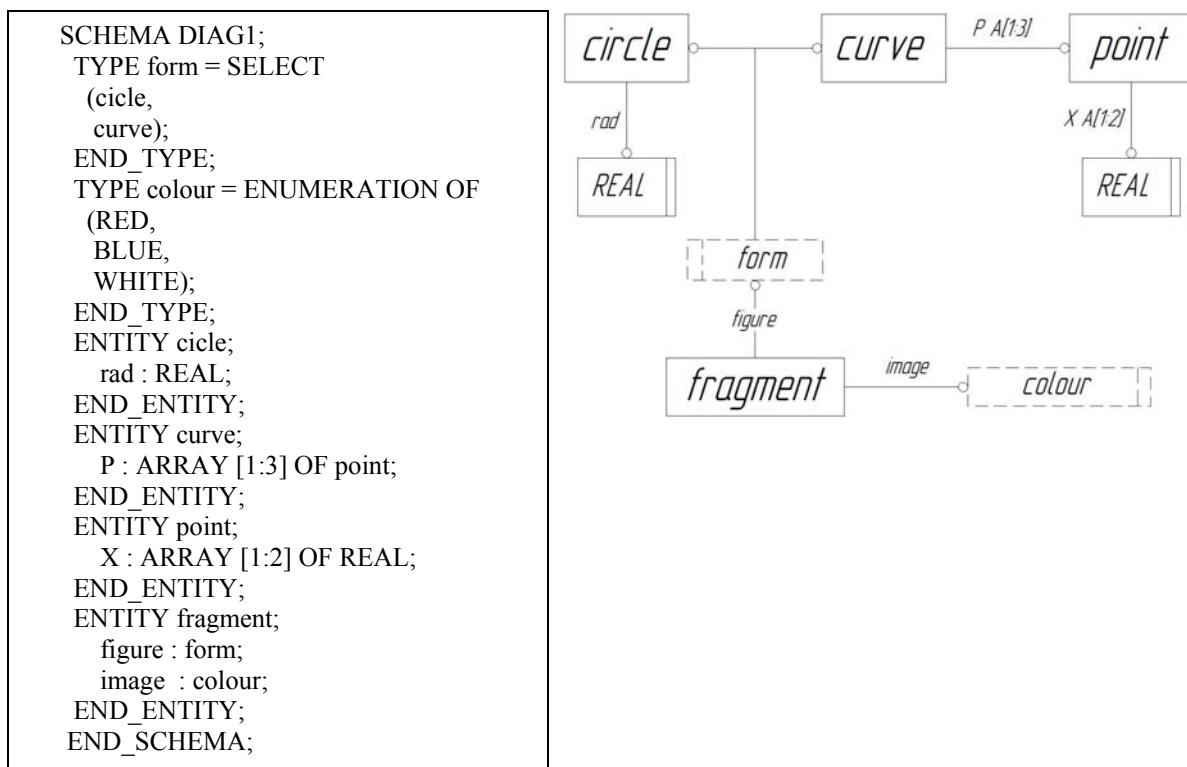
SCHEMA DIAG1;
TYPE form = SELECT
(cicle,
curve);
END_TYPE;
TYPE colour = ENUMERATION OF
(RED,
BLUE,
WHITE);
END_TYPE;
ENTITY cicle;
rad : REAL;
END_ENTITY;
ENTITY curve;
P : ARRAY [1:3] OF point;
END_ENTITY;
ENTITY point;
X : ARRAY [1:2] OF REAL;
END_ENTITY;
ENTITY fragment;
figure : form;
image : colour;
END_ENTITY;
END_SCHEMA;

circle
curve
P A[1:3]
point
rad
X A[1:2]
REAL
REAL
form
figure
fragment
image
colour